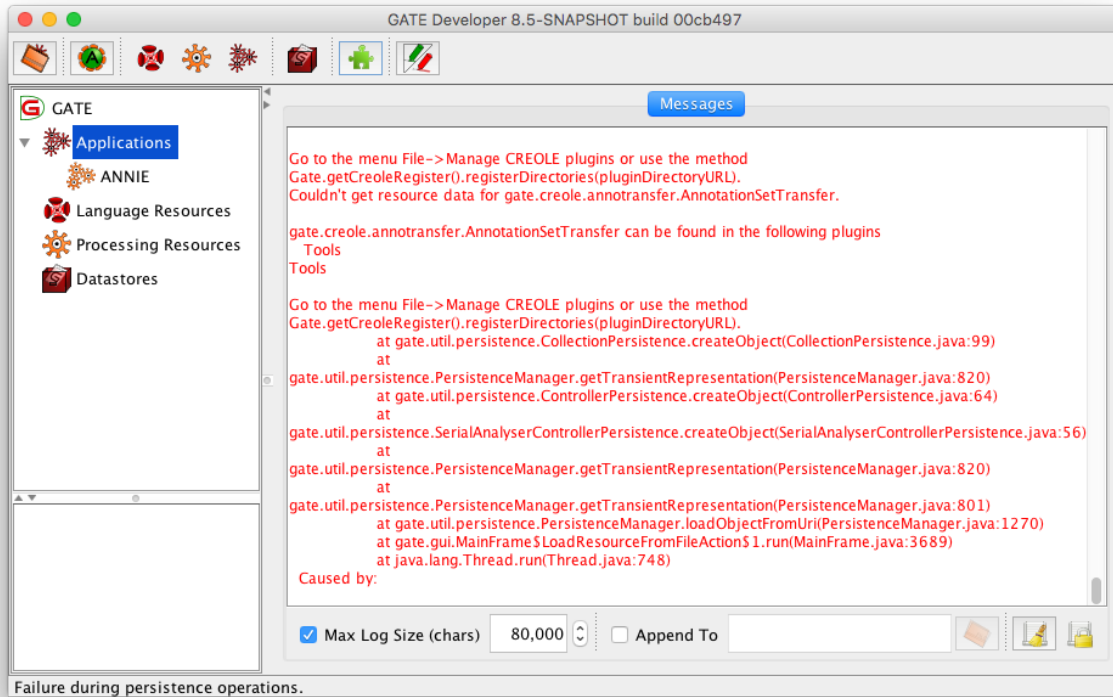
GATE Developer 8.5-SNAPSHOT build 00cb497

GATE
Applications
ANNIE
Language Resources
Processing Resources
Datastores

Messages

Go to the menu File->Manage CREOLE plugins or use the method Gate.getCreoleRegister().registerDirectories(pluginDirectoryURL).
Couldn't get resource data for gate.creole.annotransfer.AnnotationSetTransfer.

gate.creole.annotransfer.AnnotationSetTransfer can be found in the following plugins
Tools
Tools

Go to the menu File->Manage CREOLE plugins or use the method Gate.getCreoleRegister().registerDirectories(pluginDirectoryURL).
at gate.util.persistence.CollectionPersistence.createObject(CollectionPersistence.java:99)
at
gate.util.persistence.PersistenceManager.getTransientRepresentation(PersistenceManager.java:820)
at gate.util.persistence.ControllerPersistence.createObject(ControllerPersistence.java:64)
at
gate.util.persistence.SerialAnalyserControllerPersistence.createObject(SerialAnalyserControllerPersistence.java:56)
at
gate.util.persistence.PersistenceManager.getTransientRepresentation(PersistenceManager.java:820)
at
gate.util.persistence.PersistenceManager.getTransientRepresentation(PersistenceManager.java:801)
at gate.util.persistence.PersistenceManager.loadObjectFromUri(PersistenceManager.java:1270)
at gate.gui.MainFrame$LoadResourceFromFileAction$1.run(MainFrame.java:3689)
at java.lang.Thread.run(Thread.java:748)
Caused by:

Max Log Size (chars) 80,000 Append To

Failure during persistence operations.